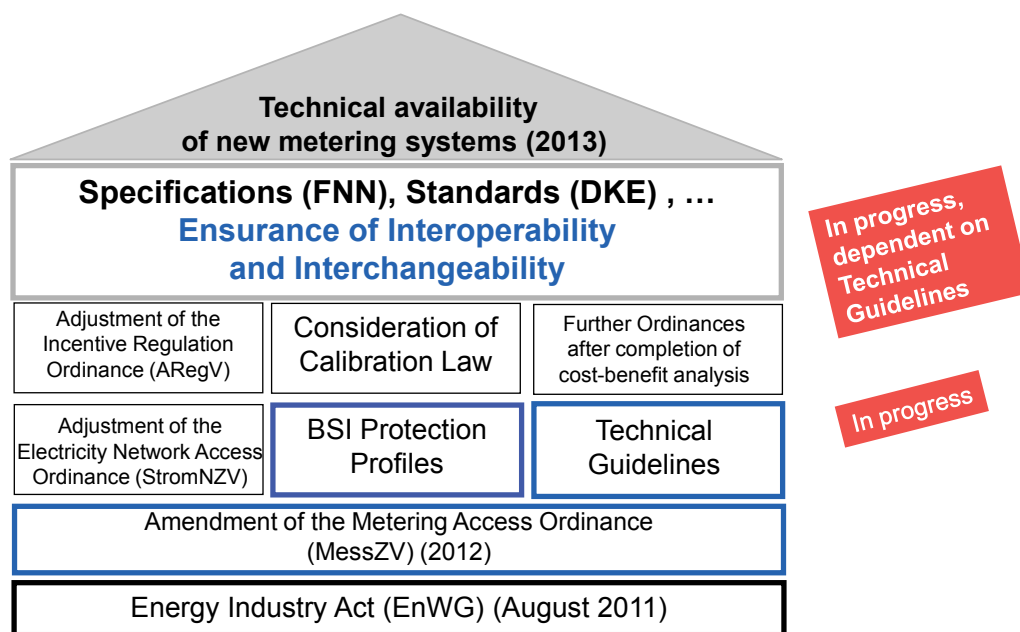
Technical availability of new metering systems (2013)

Specifications (FNN), Standards (DKE) , …
Ensurance of Interoperability and Interchangeability

In progress, dependent on Technical Guidelines

Adjustment of the Incentive Regulation Ordinance (ARegV)

Consideration of Calibration Law

Further Ordinances after completion of cost-benefit analysis

Adjustment of the Electricity Network Access Ordinance (StromNZV)

BSI Protection Profiles

Technical Guidelines

In progress

Amendment of the Metering Access Ordinance (MessZV) (2012)

Energy Industry Act (EnWG) (August 2011)